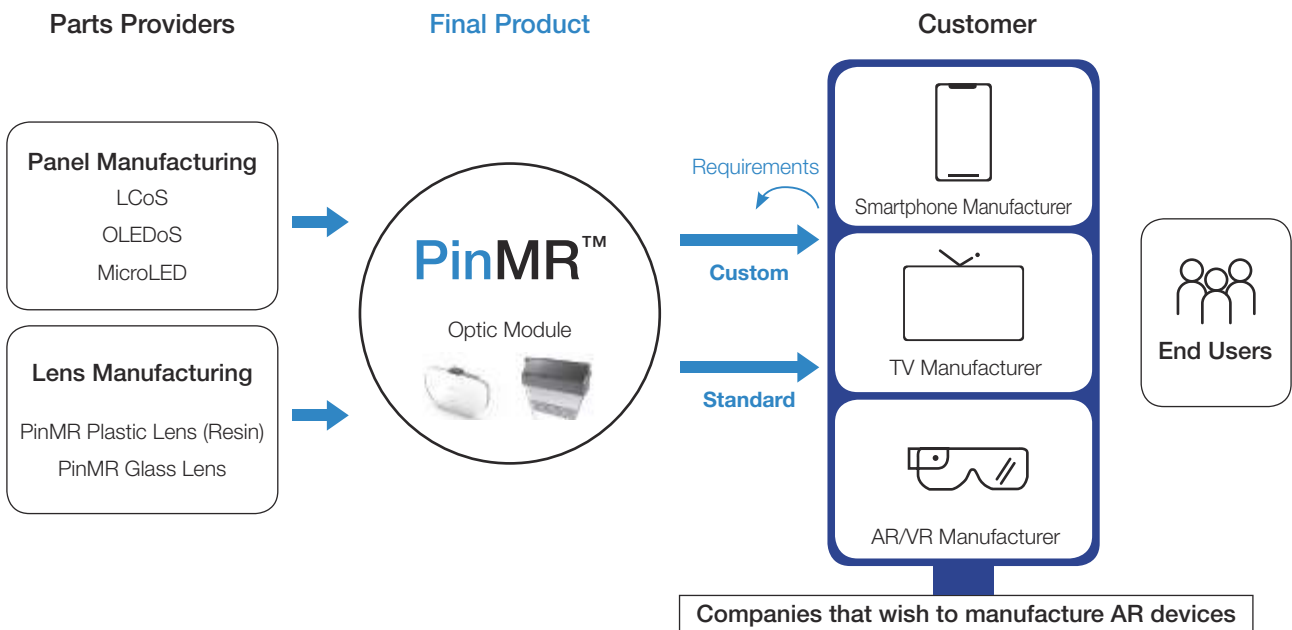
Parts Providers

Final Product

Customer

Panel Manufacturing
LCoS
OLEDoS
MicroLED

Lens Manufacturing
PinMR Plastic Lens (Resin)
PinMR Glass Lens

PinMR™
Optic Module

Requirements

Custom

Standard

Smartphone Manufacturer

TV Manufacturer

AR/VR Manufacturer

End Users

Companies that wish to manufacture AR devices